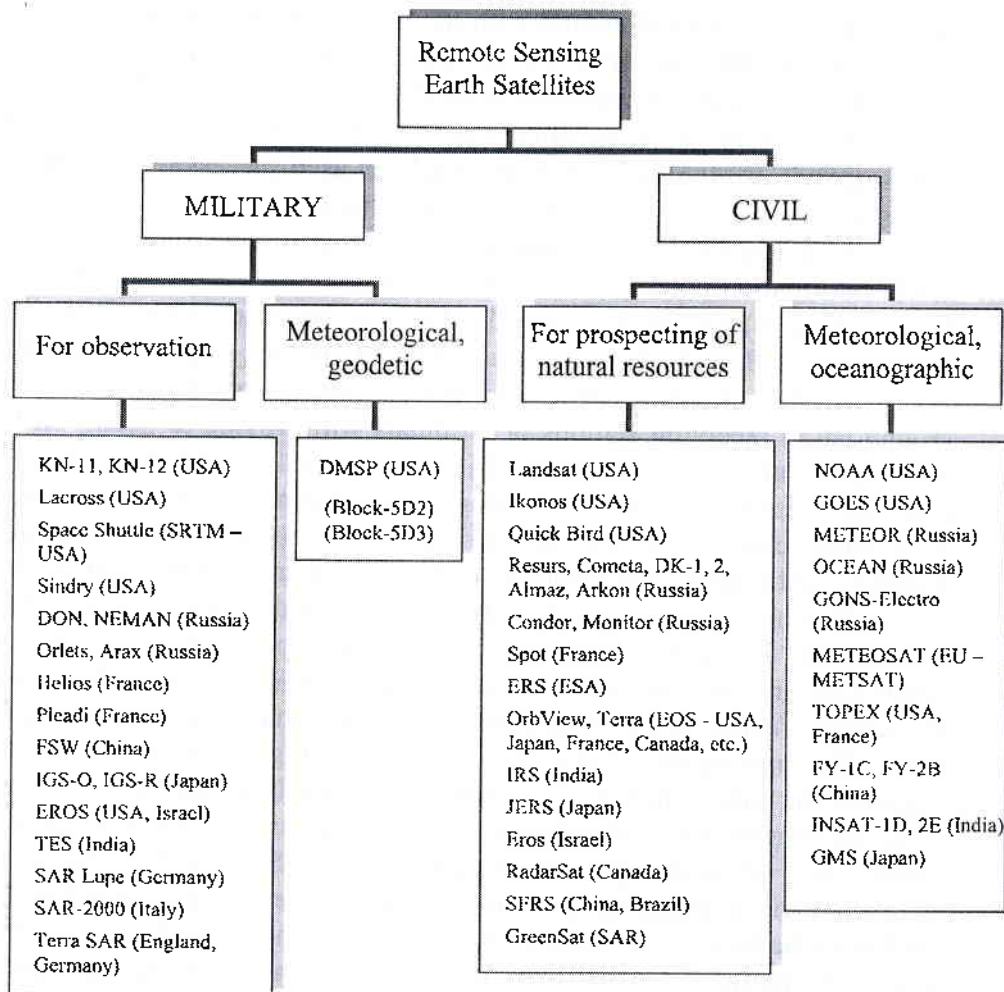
Remote Sensing Earth Satellites

MILITARY

CIVIL

For observation

Meteorological, geodetic

For prospecting of natural resources

Meteorological, oceanographic

KN-11, KN-12 (USA)
Lacross (USA)
Space Shuttle (SRTM – USA)
Sindry (USA)
DON, NEMAN (Russia)
Orlets, Arax (Russia)
Helios (France)
Pleadi (France)
FSW (China)
IGS-O, IGS-R (Japan)
EROS (USA, Israel)
TES (India)
SAR Lupe (Germany)
SAR-2000 (Italy)
Terra SAR (England, Germany)

DMSP (USA)
(Block-5D2)
(Block-5D3)

Landsat (USA)
Ikonos (USA)
Quick Bird (USA)
Resurs, Cometa, DK-1, 2, Almaz, Arkon (Russia)
Condor, Monitor (Russia)
Spot (France)
ERS (ESA)
OrbView, Terra (EOS - USA, Japan, France, Canada, etc.)
IRS (India)
JERS (Japan)
Eros (Israel)
RadarSat (Canada)
SFRS (China, Brazil)
GreenSat (SAR)

NOAA (USA)
GOES (USA)
METEOR (Russia)
OCEAN (Russia)
GONS-Electro (Russia)
METEOSAT (EU – METSAT)
TOPEX (USA, France)
FY-1C, FY-2B (China)
INSAT-1D, 2E (India)
GMS (Japan)